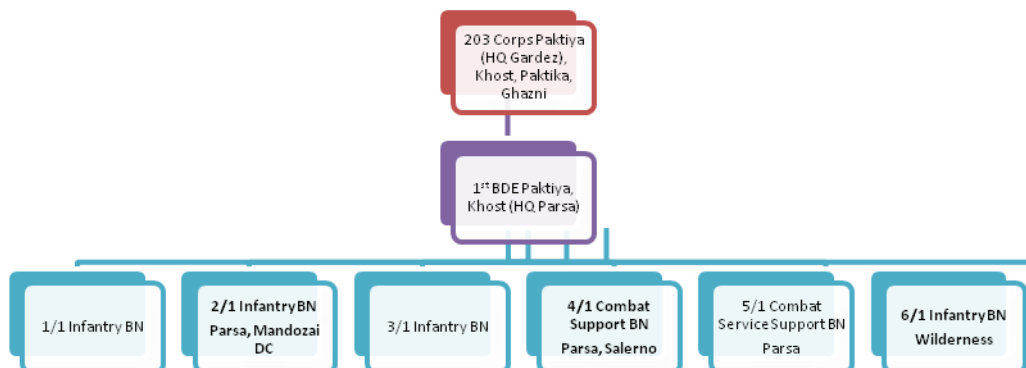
203 Corps Paktiya (HQ Gardez), Khost, Paktika, Ghazni

1$^{st}$ BDE Paktiya, Khost (HQ Parsa)

1/1 Infantry BN

2/1 Infantry BN
Parsa, Mandozai DC

3/1 Infantry BN

4/1 Combat Support BN
Parsa, Salerno

5/1 Combat Service Support BN
Parsa

6/1 Infantry BN
Wilderness